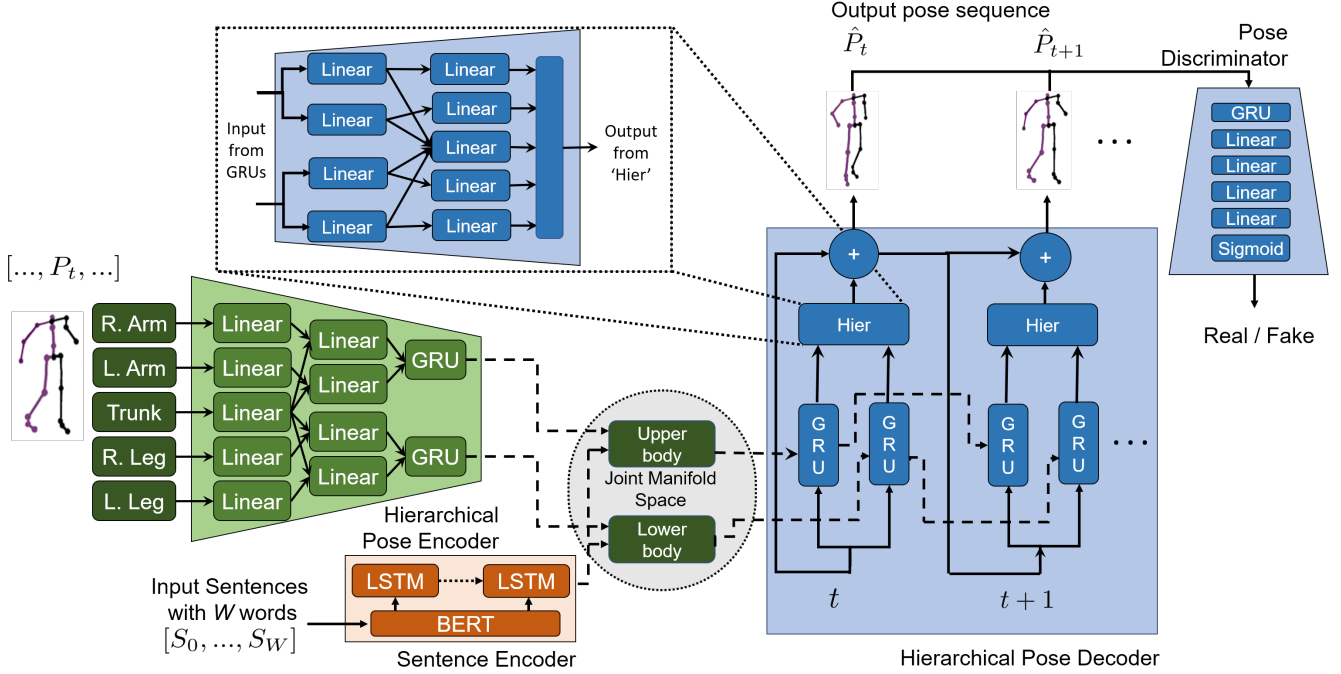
Input from GRUs

Linear Linear
Linear Linear
Linear
Linear Linear
Linear Linear

Output from 'Hier'

Output pose sequence

$\hat{P}_t$ $\hat{P}_{t+1}$

Pose Discriminator

GRU
Linear
Linear
Linear
Linear
Sigmoid

Real / Fake

$[..., P_t, ...]$

R. Arm
L. Arm
Trunk
R. Leg
L. Leg

Linear
Linear
Linear
Linear
Linear

Linear
Linear
Linear
Linear

GRU
GRU

Hierarchical Pose Encoder

Upper body
Joint Manifold Space
Lower body

+
Hier
G R U
G R U
+
Hier
G R U
G R U
...
...

$t$ $t+1$

Input Sentences with $W$ words $[S_0, ..., S_W]$

LSTM LSTM
BERT

Sentence Encoder

Hierarchical Pose Decoder